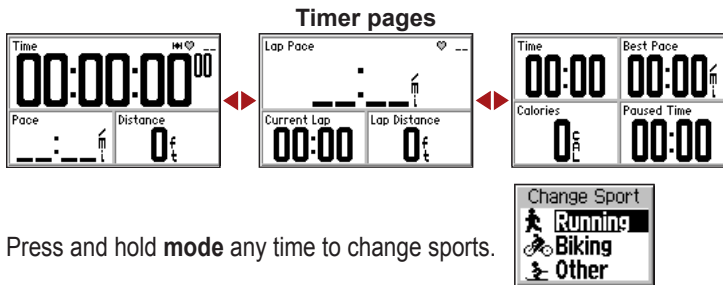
Timer pages

Time
00:00:00 00

Pace
__:__ /mi

Distance
0 ft

Lap Pace
__:__ /mi

Current Lap
00:00

Lap Distance
0 ft

Time
00:00

Best Pace
00:00 /mi

Calories
0 CAL

Paused Time
00:00

Press and hold **mode** any time to change sports.

Change Sport
Running
Biking
Other